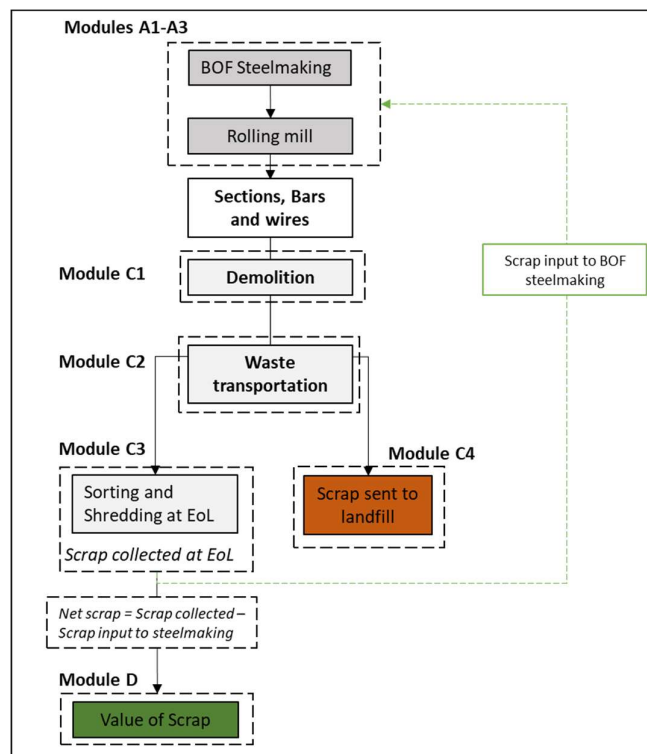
Modules A1-A3

BOF Steelmaking

Rolling mill

Sections, Bars and wires

Module C1

Demolition

Scrap input to BOF steelmaking

Module C2

Waste transportation

Module C3

Sorting and Shredding at EoL

Scrap collected at EoL

Module C4

Scrap sent to landfill

Net scrap = Scrap collected – Scrap input to steelmaking

Module D

Value of Scrap